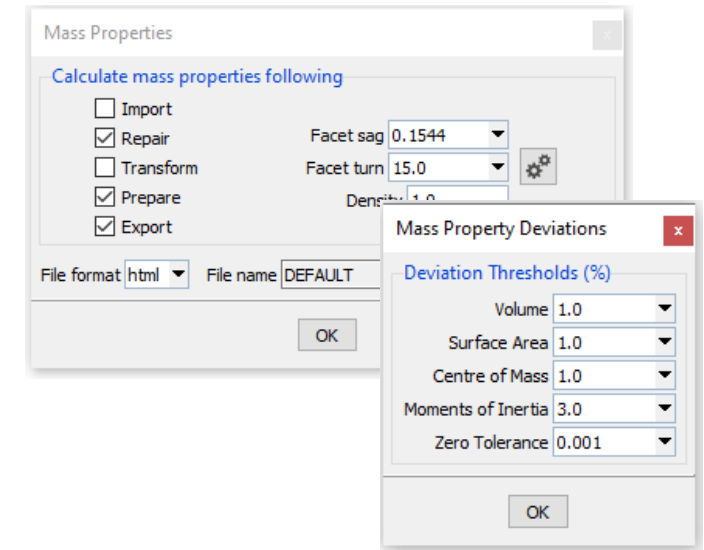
Mass Properties

×

Calculate mass properties following

Import

Repair

Transform

Prepare

Export

Facet sag 0.1544

Facet turn 15.0

Density 1.0

File format html

File name DEFAULT

OK

Mass Property Deviations

×

Deviation Thresholds (%)

Volume 1.0

Surface Area 1.0

Centre of Mass 1.0

Moments of Inertia 3.0

Zero Tolerance 0.001

OK